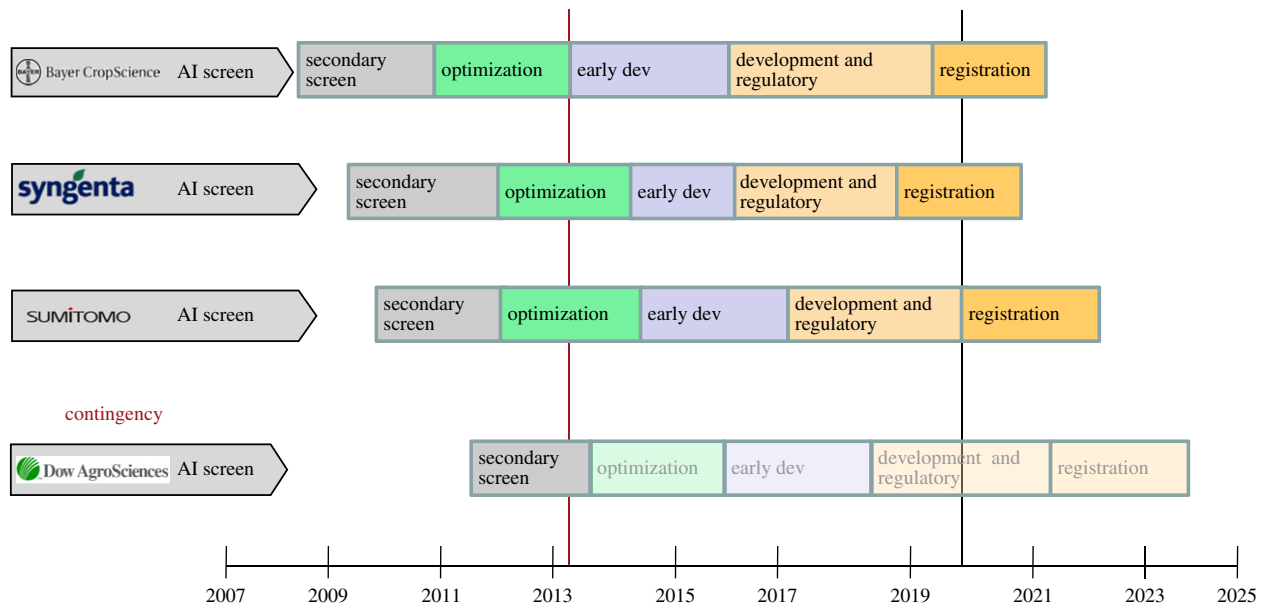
BAYER Bayer CropScience AI screen
secondary screen | optimization | early dev | development and regulatory | registration

syngenta AI screen
secondary screen | optimization | early dev | development and regulatory | registration

SUMITOMO AI screen
secondary screen | optimization | early dev | development and regulatory | registration

contingency

Dow AgroSciences AI screen
secondary screen | optimization | early dev | development and regulatory | registration

2007 2009 2011 2013 2015 2017 2019 2021 2023 2025